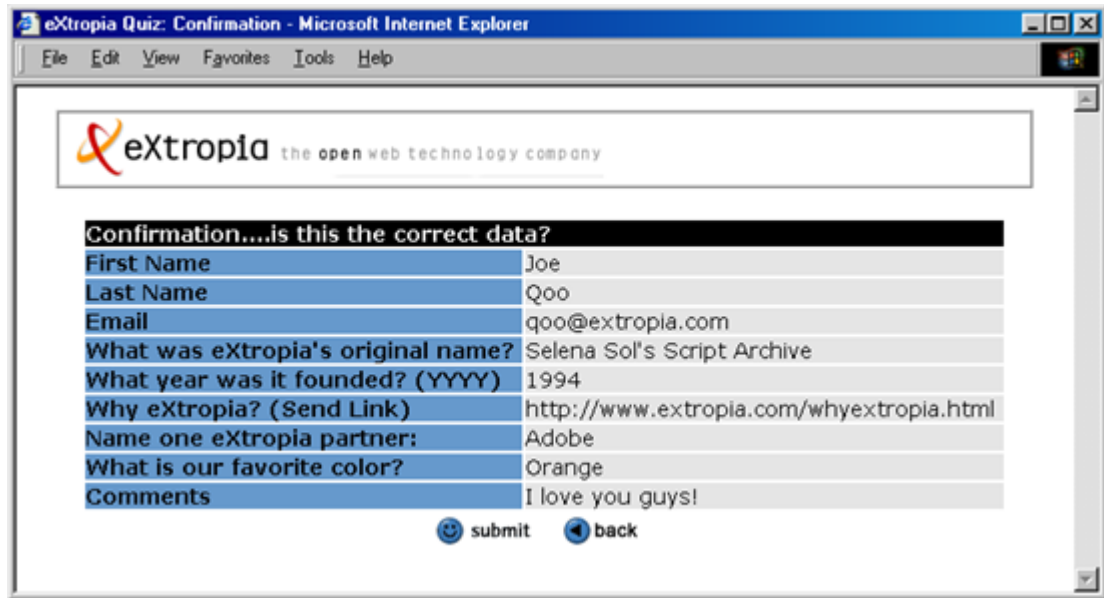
eXtropia Quiz: Confirmation - Microsoft Internet Explorer

File Edit View Favorites Tools Help

eXtropia the open web technology company

| Confirmation....is this the correct data? | |
|---|---|
| First Name | Joe |
| Last Name | Qoo |
| Email | qoo@extropia.com |
| What was eXtropia's original name? | Selena Sol's Script Archive |
| What year was it founded? (YYYY) | 1994 |
| Why eXtropia? (Send Link) | http://www.extropia.com/whyextropia.html |
| Name one eXtropia partner: | Adobe |
| What is our favorite color? | Orange |
| Comments | I love you guys! |

submit back